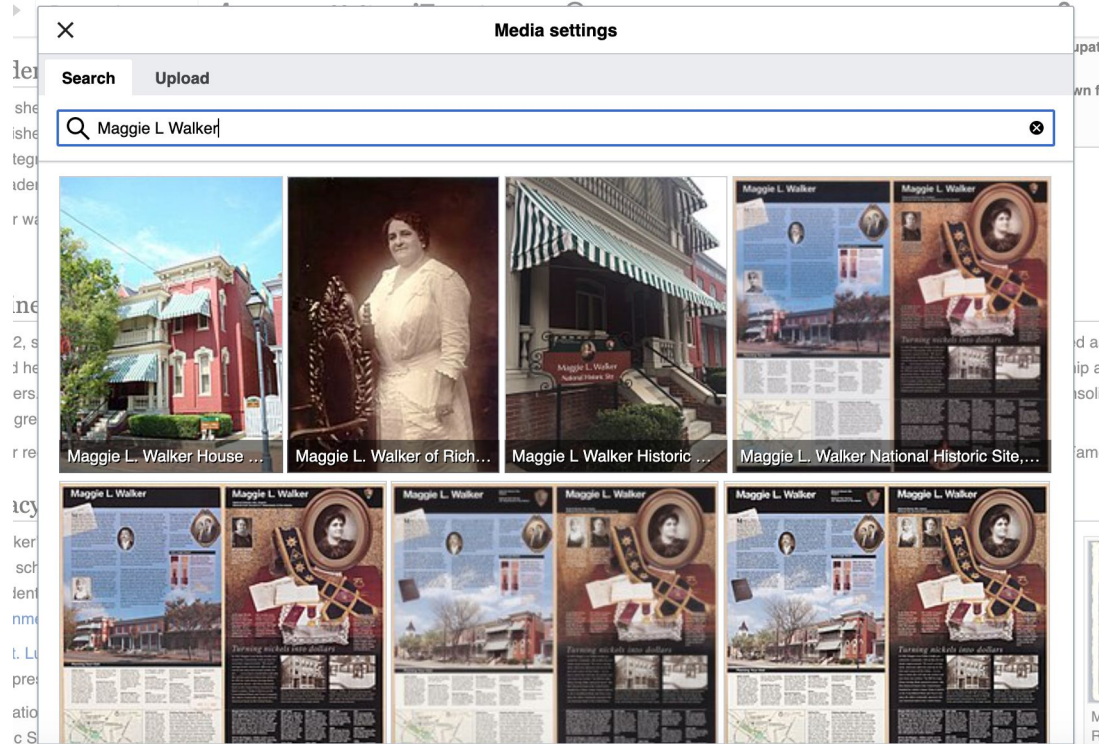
Media settings

Search
Upload

Maggie L Walker

Maggie L. Walker House ...
Maggie L. Walker of Rich...
Maggie L Walker Historic ...
Maggie L. Walker National Historic Site,...

Maggie L. Walker
Maggie L. Walker
Turning nickels into dollars